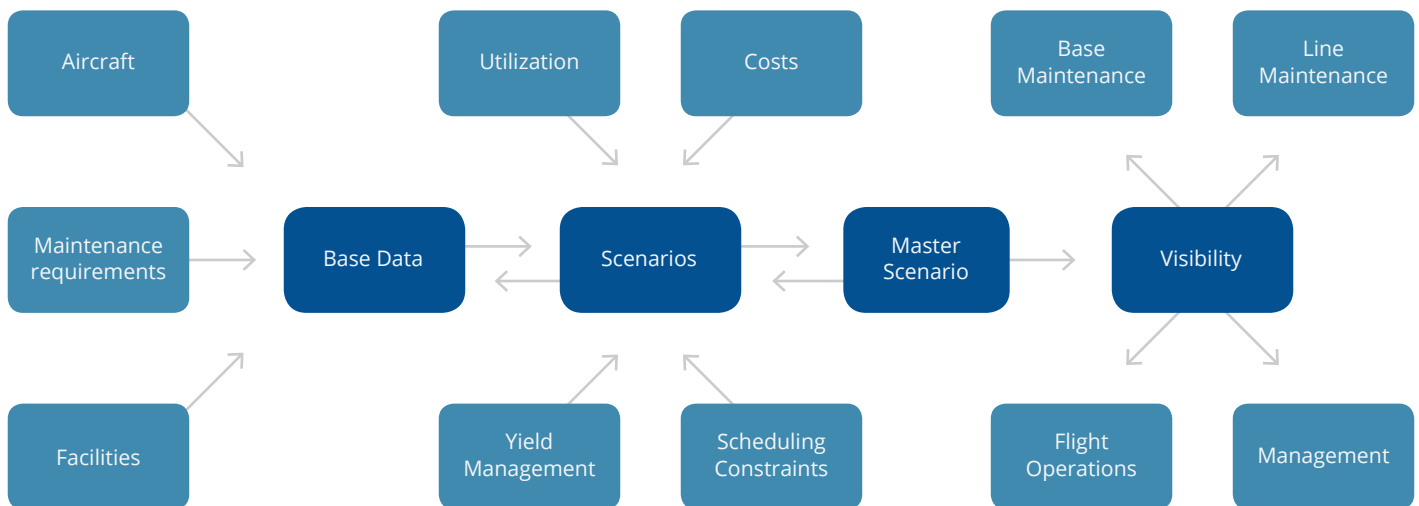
Aircraft

Utilization

Costs

Base Maintenance

Line Maintenance

Maintenance requirements

Base Data

Scenarios

Master Scenario

Visibility

Facilities

Yield Management

Scheduling Constraints

Flight Operations

Management